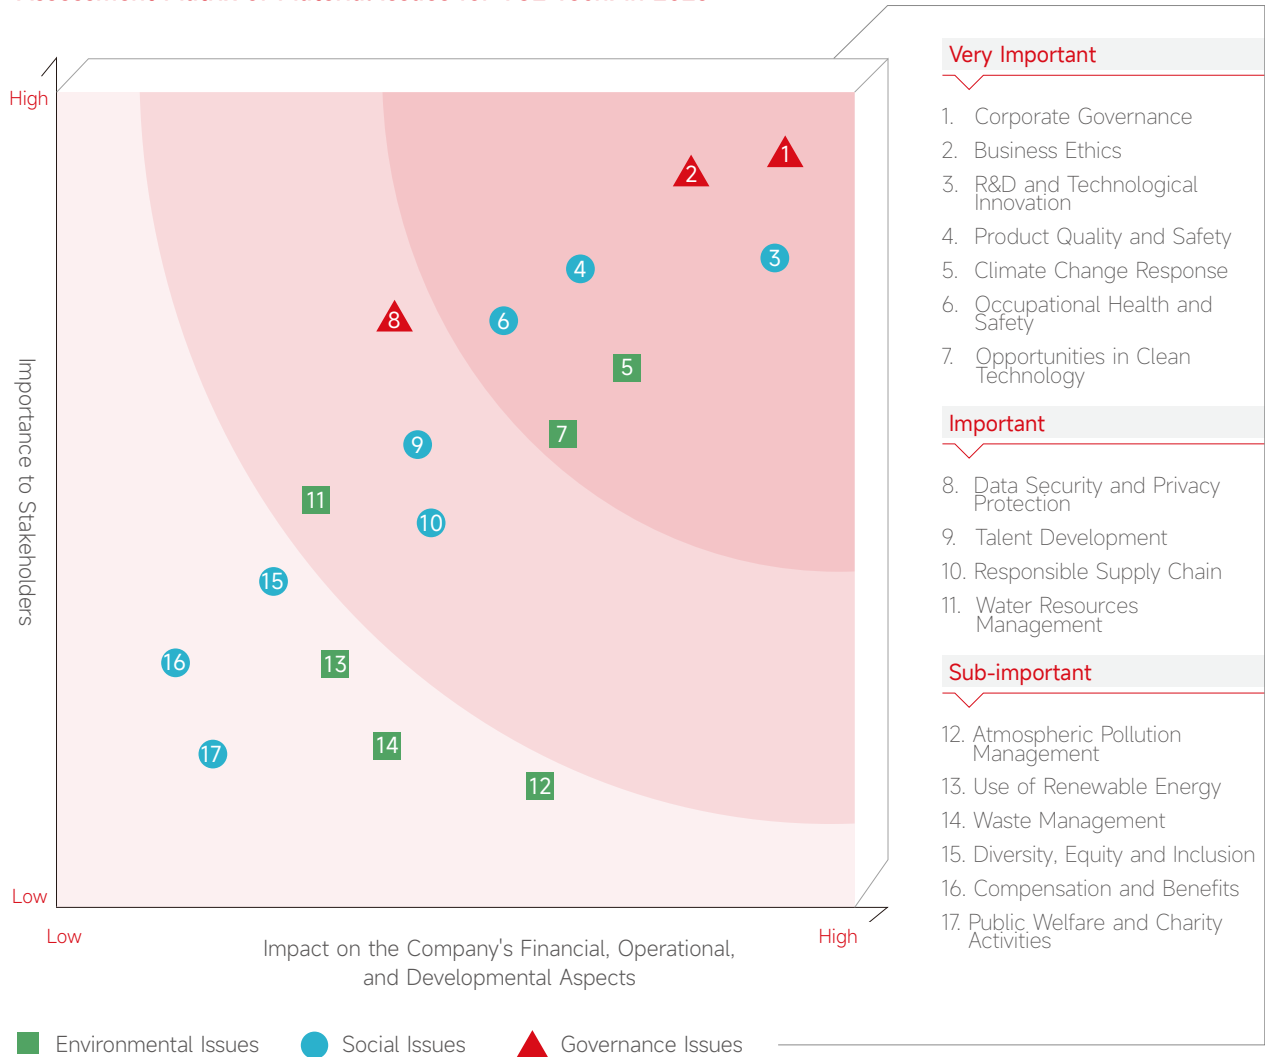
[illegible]

High

Low

Importance to Stakeholders

Low

High

Impact on the Company's Financial, Operational, and Developmental Aspects

1
2
3
4
5
6
7
8
9
10
11
12
13
14
15
16
17

Environmental Issues
Social Issues
Governance Issues

Very Important

1. Corporate Governance
2. Business Ethics
3. R&D and Technological Innovation
4. Product Quality and Safety
5. Climate Change Response
6. Occupational Health and Safety
7. Opportunities in Clean Technology

Important

8. Data Security and Privacy Protection
9. Talent Development
10. Responsible Supply Chain
11. Water Resources Management

Sub-important

12. Atmospheric Pollution Management
13. Use of Renewable Energy
14. Waste Management
15. Diversity, Equity and Inclusion
16. Compensation and Benefits
17. Public Welfare and Charity Activities